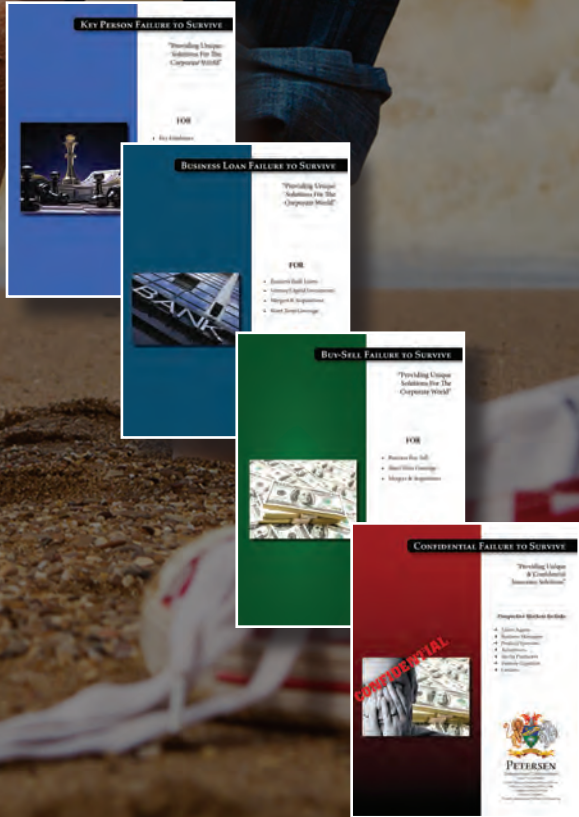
Key Person Failure to Survive

"Providing Unique Solutions For The Corporate World"

FOR

• Key Employees

Business Loan Failure to Survive

"Providing Unique Solutions For The Corporate World"

FOR

• Business Bank Loans
• Venture Capital Investments
• Mergers & Acquisitions
• Worst Term Coverage

BANK

Buy-Sell Failure to Survive

"Providing Unique Solutions For The Corporate World"

FOR

• Business Buy-Sell
• Share Value Coverage
• Mergers & Acquisitions

Confidential Failure to Survive

"Providing Unique & Confidential Insurance Solutions"

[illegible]

• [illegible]
• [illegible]
• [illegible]
• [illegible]
• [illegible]
• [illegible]
• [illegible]

CONFIDENTIAL

PETERSEN

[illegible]